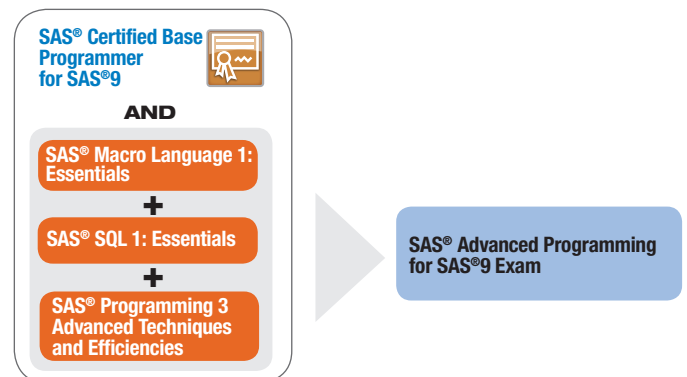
SAS® Certified Base Programmer for SAS®9

AND

SAS® Macro Language 1: Essentials

+

SAS® SQL 1: Essentials

+

SAS® Programming 3 Advanced Techniques and Efficiencies

SAS® Advanced Programming for SAS®9 Exam